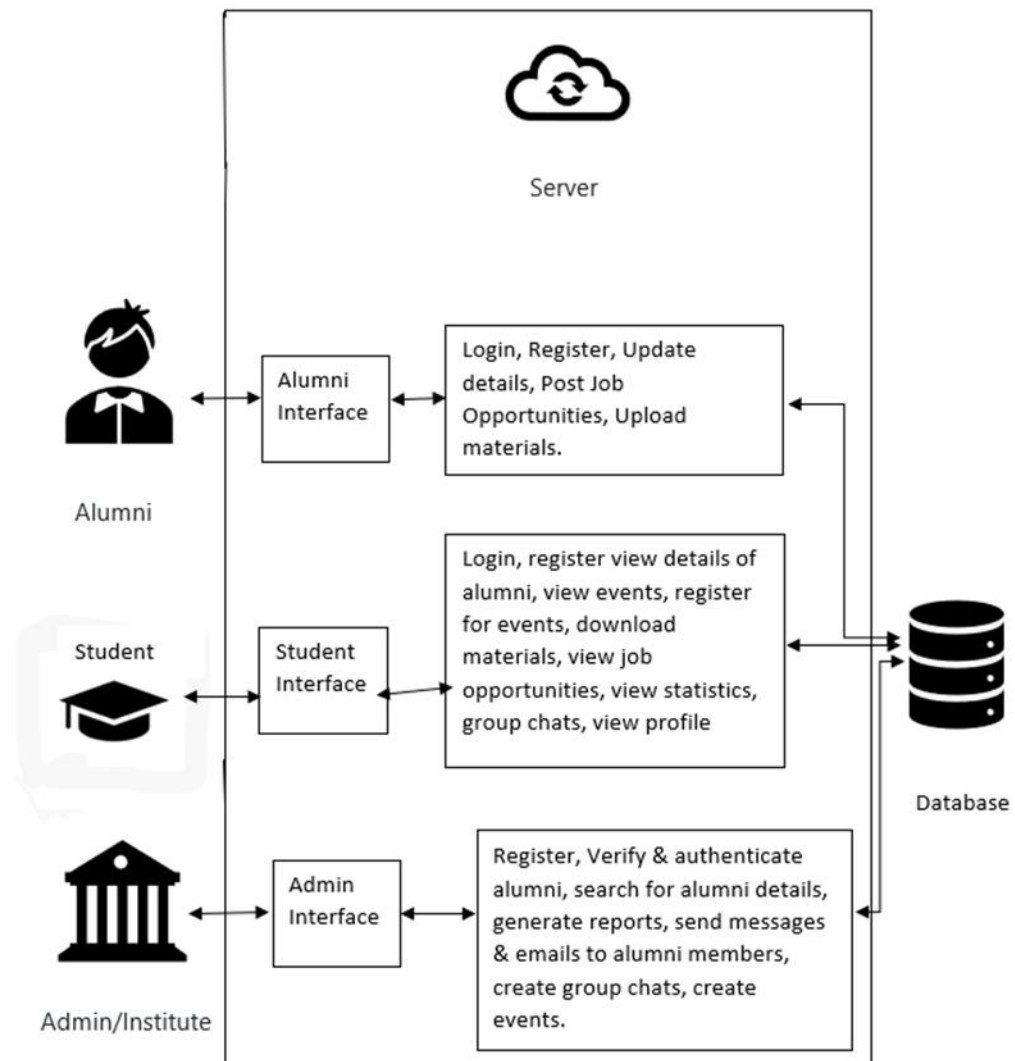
Server

Alumni

Alumni Interface

Login, Register, Update details, Post Job Opportunities, Upload materials.

Student

Student Interface

Login, register view details of alumni, view events, register for events, download materials, view job opportunities, view statistics, group chats, view profile

Database

Admin/Institute

Admin Interface

Register, Verify & authenticate alumni, search for alumni details, generate reports, send messages & emails to alumni members, create group chats, create events.